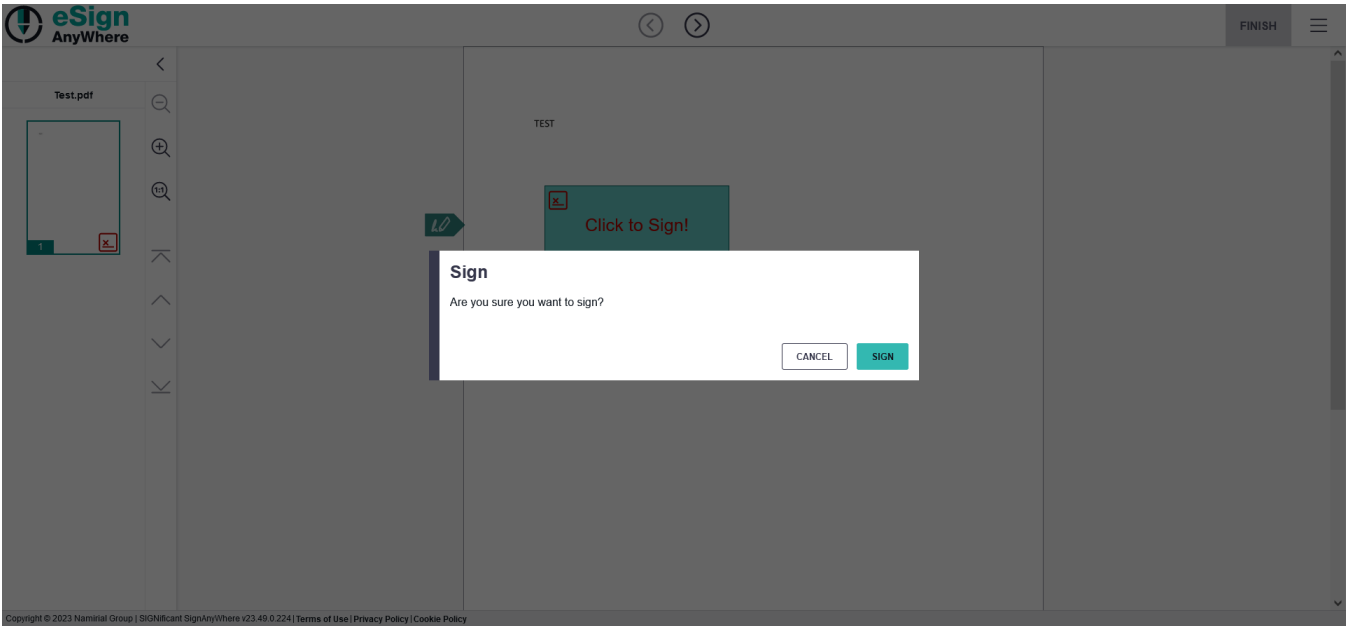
eSign AnyWhere

FINISH

Test.pdf

1

TEST

Click to Sign!

Sign

Are you sure you want to sign?

CANCEL SIGN

Copyright © 2023 Namirial Group | SIGNificant SignAnyWhere v23.49.0.224 | Terms of Use | Privacy Policy | Cookie Policy